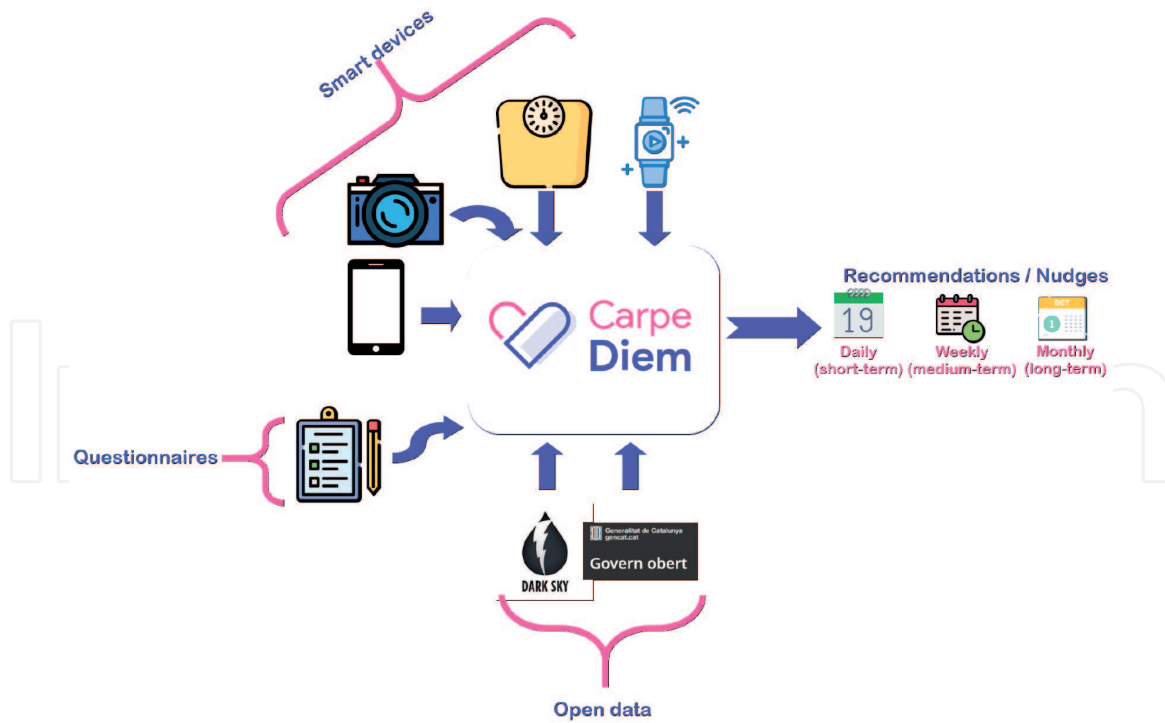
Smart devices

Carpe Diem

Recommendations / Nudges

19

Daily (short-term)

Weekly (medium-term)

OCT

1

Monthly (long-term)

Questionnaires

DARK SKY

Generalitat de Catalunya gencat.cat

Govern obert

Open data